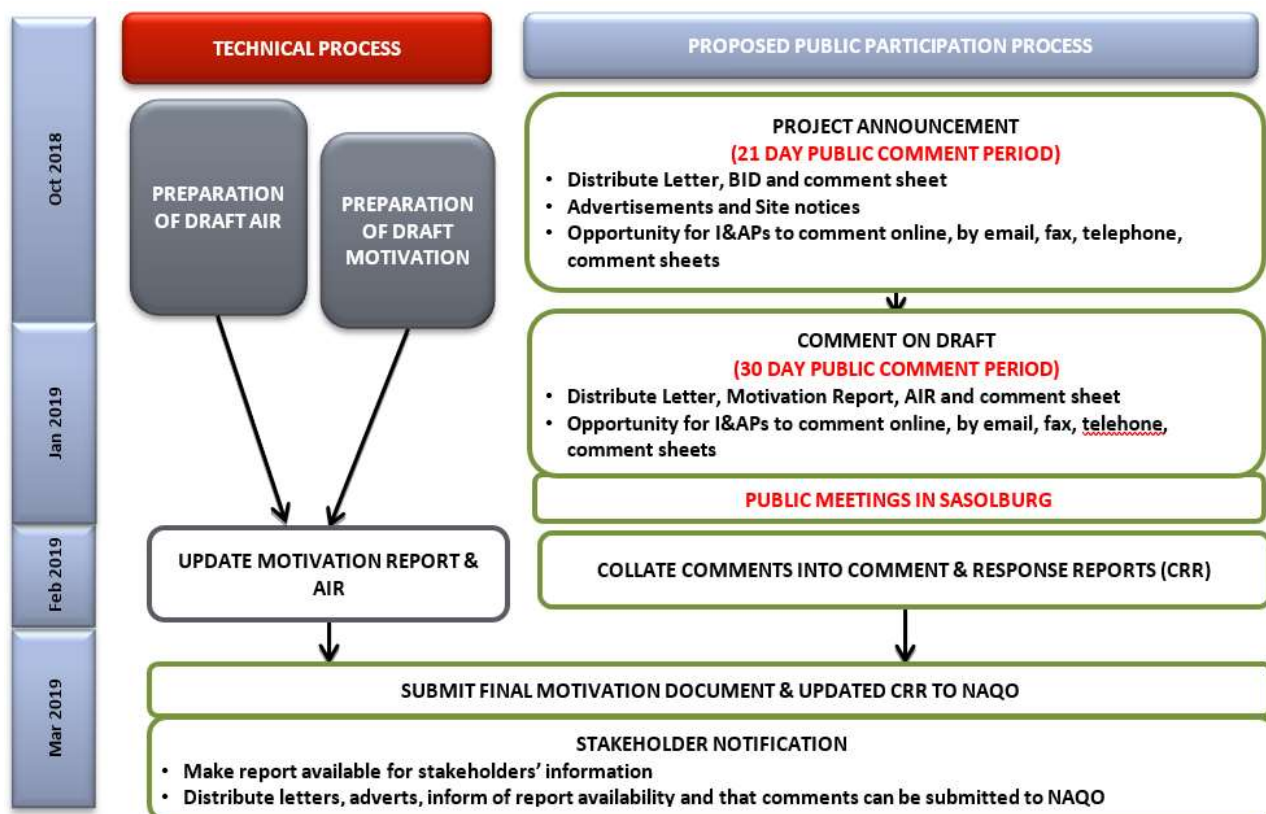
Oct 2018

Jan 2019

Feb 2019

Mar 2019

TECHNICAL PROCESS

PROPOSED PUBLIC PARTICIPATION PROCESS

PREPARATION OF DRAFT AIR

PREPARATION OF DRAFT MOTIVATION

PROJECT ANNOUNCEMENT
(21 DAY PUBLIC COMMENT PERIOD)
• Distribute Letter, BID and comment sheet
• Advertisements and Site notices
• Opportunity for I&APs to comment online, by email, fax, telephone, comment sheets

COMMENT ON DRAFT
(30 DAY PUBLIC COMMENT PERIOD)
• Distribute Letter, Motivation Report, AIR and comment sheet
• Opportunity for I&APs to comment online, by email, fax, telehone, comment sheets

PUBLIC MEETINGS IN SASOLBURG

UPDATE MOTIVATION REPORT & AIR

COLLATE COMMENTS INTO COMMENT & RESPONSE REPORTS (CRR)

SUBMIT FINAL MOTIVATION DOCUMENT & UPDATED CRR TO NAQO

STAKEHOLDER NOTIFICATION
• Make report available for stakeholders' information
• Distribute letters, adverts, inform of report availability and that comments can be submitted to NAQO